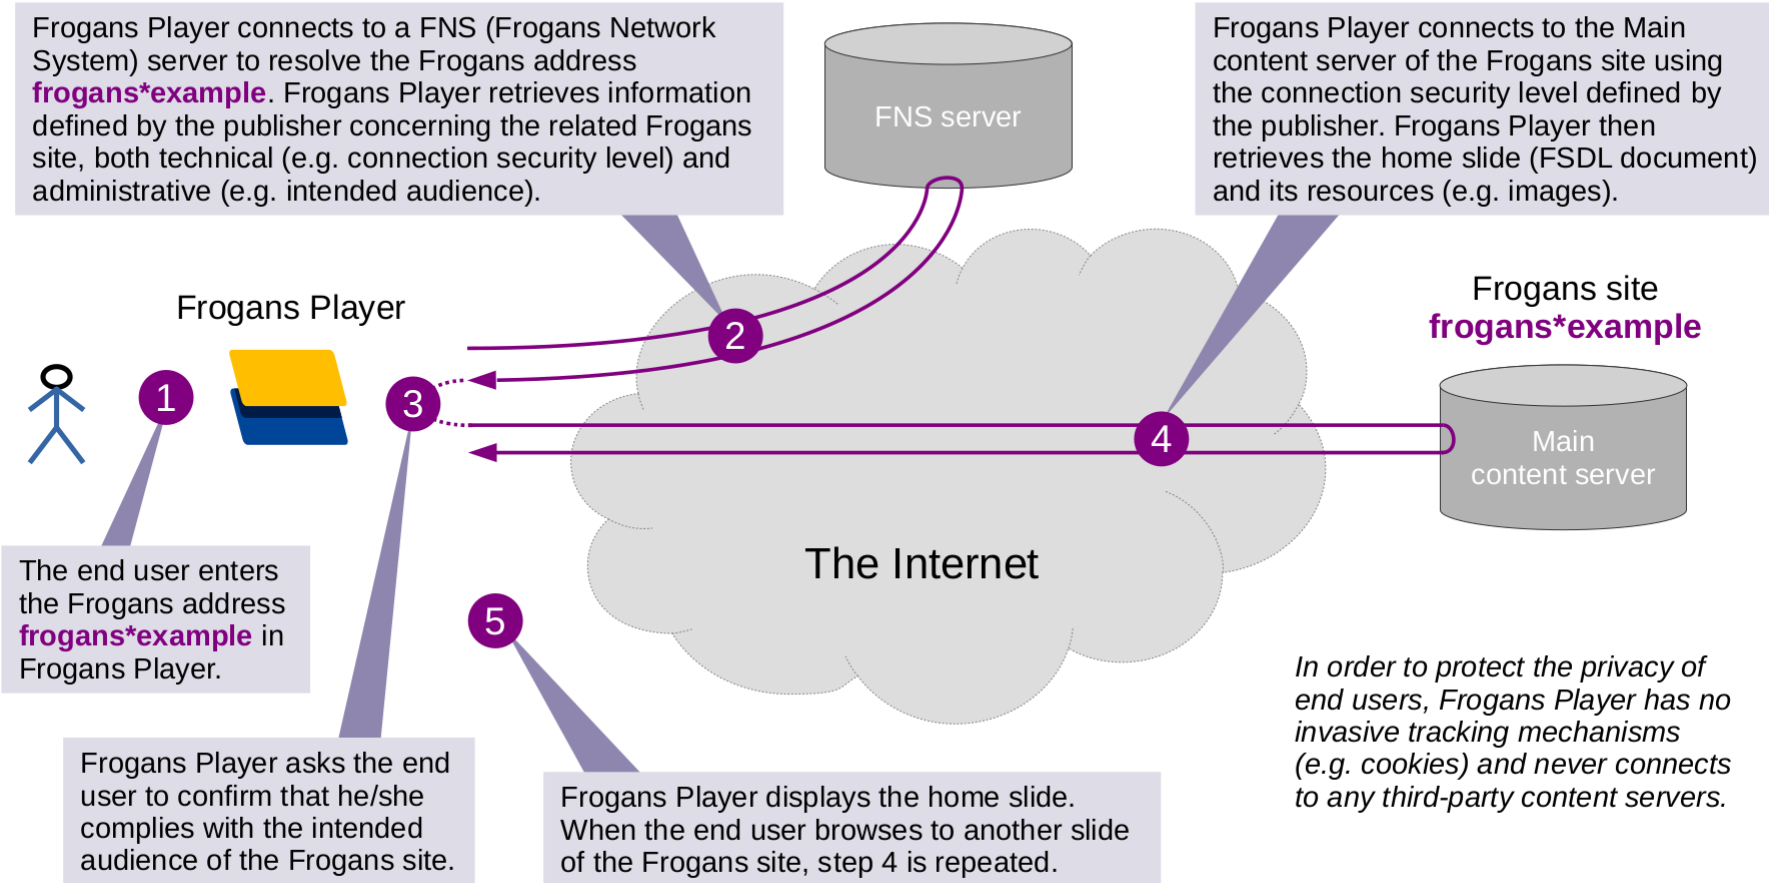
Frogans Player connects to a FNS (Frogans Network System) server to resolve the Frogans address frogans*example. Frogans Player retrieves information defined by the publisher concerning the related Frogans site, both technical (e.g. connection security level) and administrative (e.g. intended audience).

FNS server

Frogans Player connects to the Main content server of the Frogans site using the connection security level defined by the publisher. Frogans Player then retrieves the home slide (FSDL document) and its resources (e.g. images).

Frogans Player

2

Frogans site
frogans*example

1

3

4

Main
content server

The end user enters the Frogans address frogans*example in Frogans Player.

The Internet

5

In order to protect the privacy of end users, Frogans Player has no invasive tracking mechanisms (e.g. cookies) and never connects to any third-party content servers.

Frogans Player asks the end user to confirm that he/she complies with the intended audience of the Frogans site.

Frogans Player displays the home slide. When the end user browses to another slide of the Frogans site, step 4 is repeated.